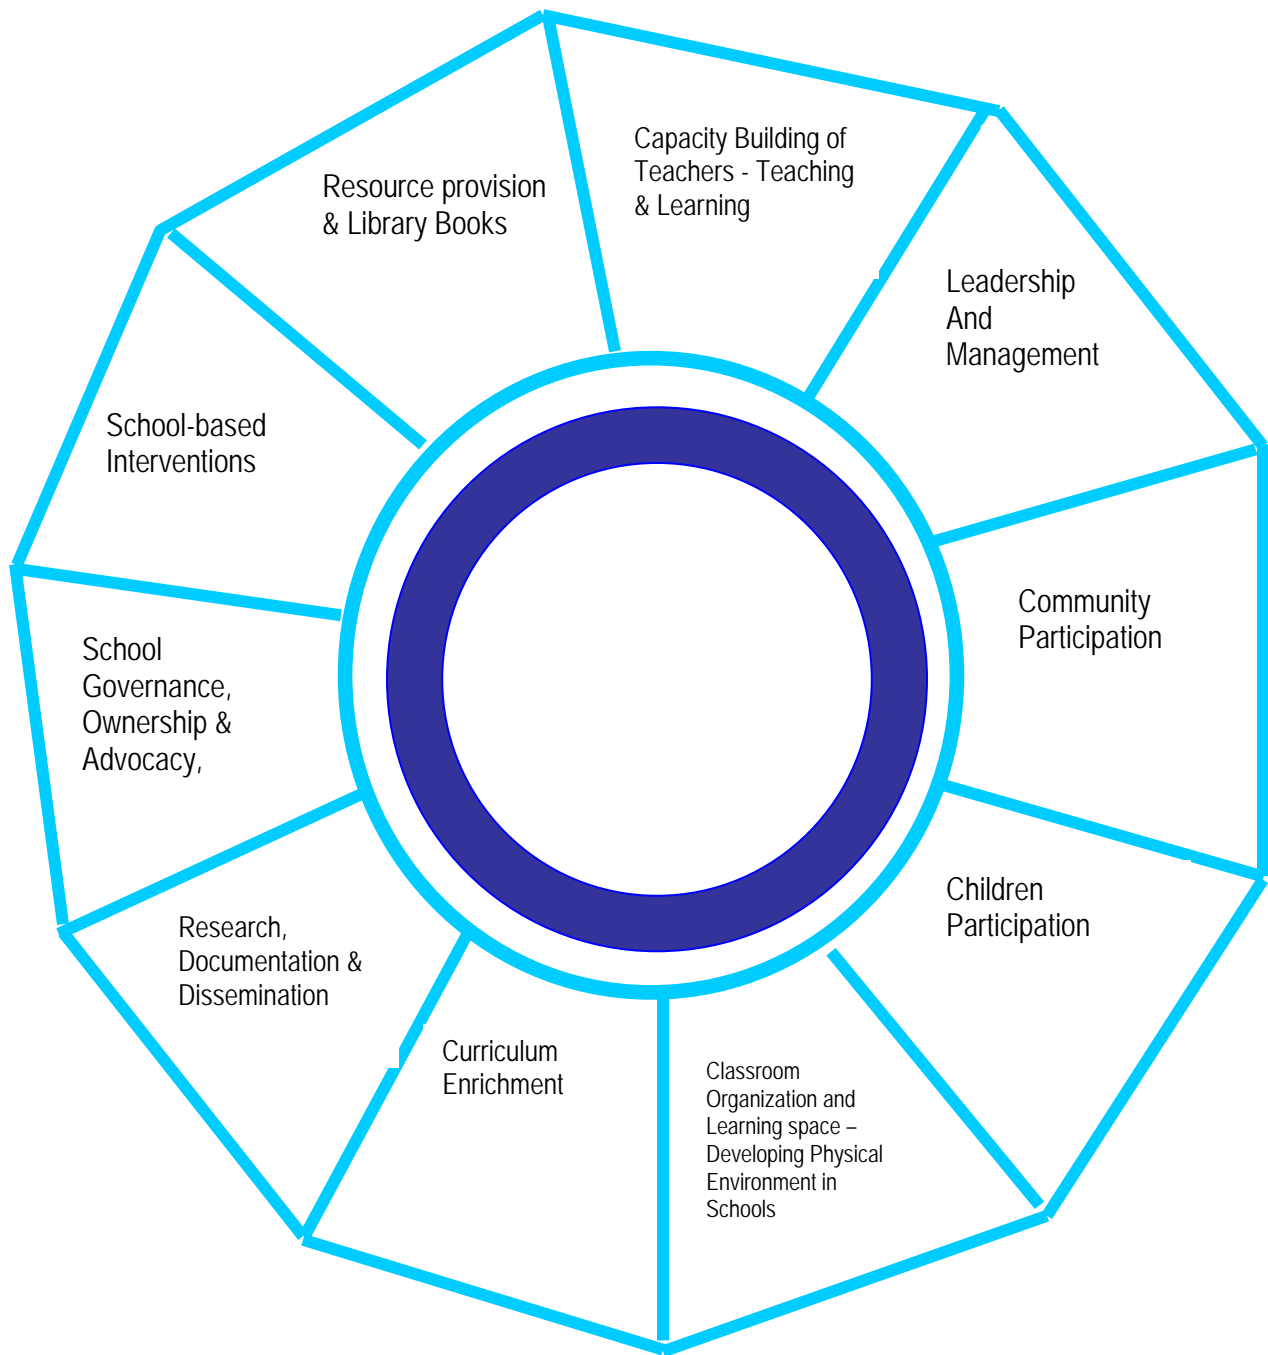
Capacity Building of Teachers - Teaching & Learning

Leadership And Management

Community Participation

Children Participation

Classroom Organization and Learning space – Developing Physical Environment in Schools

Curriculum Enrichment

Research, Documentation & Dissemination

School Governance, Ownership & Advocacy,

School-based Interventions

Resource provision & Library Books